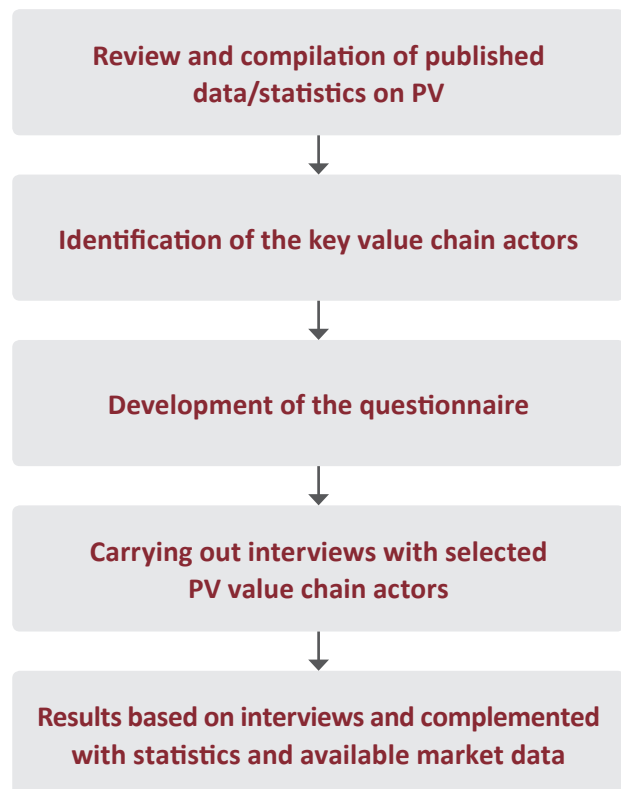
Review and compilation of published data/statistics on PV

Identification of the key value chain actors

Development of the questionnaire

Carrying out interviews with selected PV value chain actors

Results based on interviews and complemented with statistics and available market data